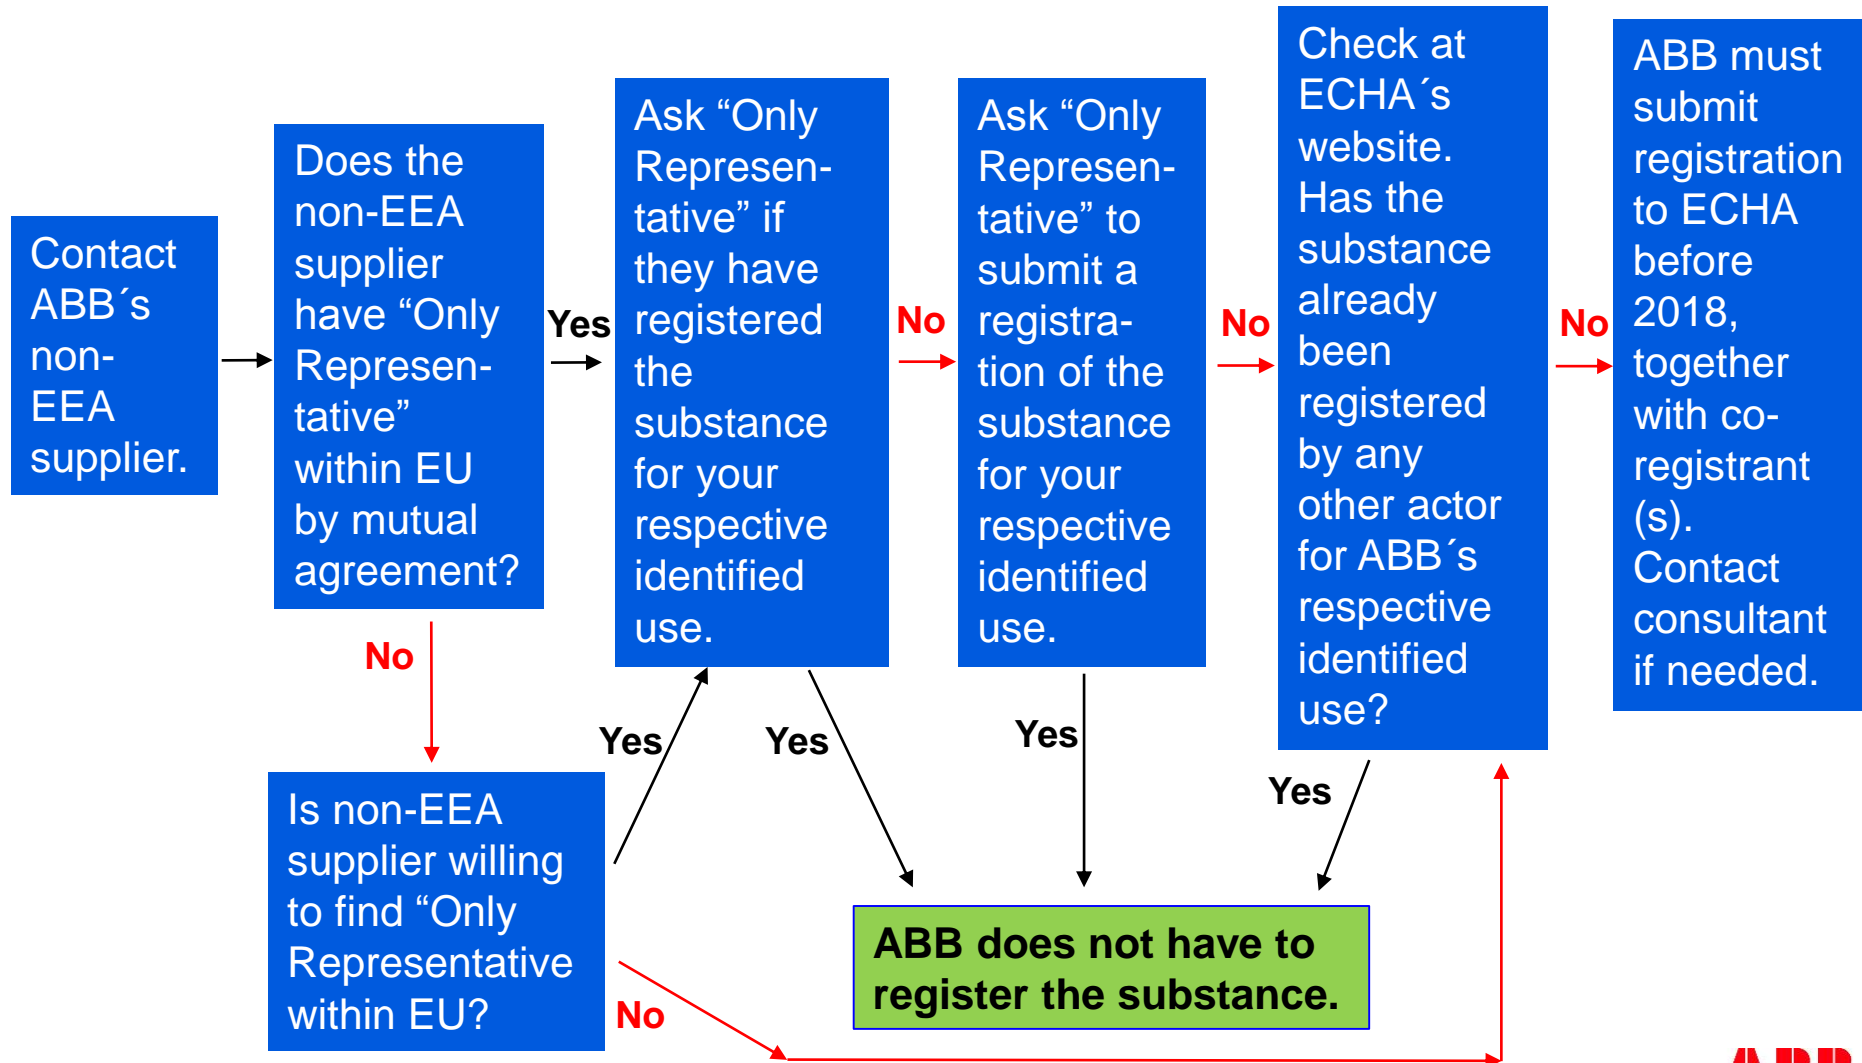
Contact ABB´s non-EEA supplier.

Does the non-EEA supplier have “Only Representative” within EU by mutual agreement?

Yes

Ask “Only Representative” if they have registered the substance for your respective identified use.

No

Ask “Only Representative” to submit a registration of the substance for your respective identified use.

No

Check at ECHA´s website. Has the substance already been registered by any other actor for ABB´s respective identified use?

No

ABB must submit registration to ECHA before 2018, together with co-registrant (s). Contact consultant if needed.

No

Yes

Yes

Yes

Yes

Is non-EEA supplier willing to find “Only Representative within EU?

No

ABB does not have to register the substance.